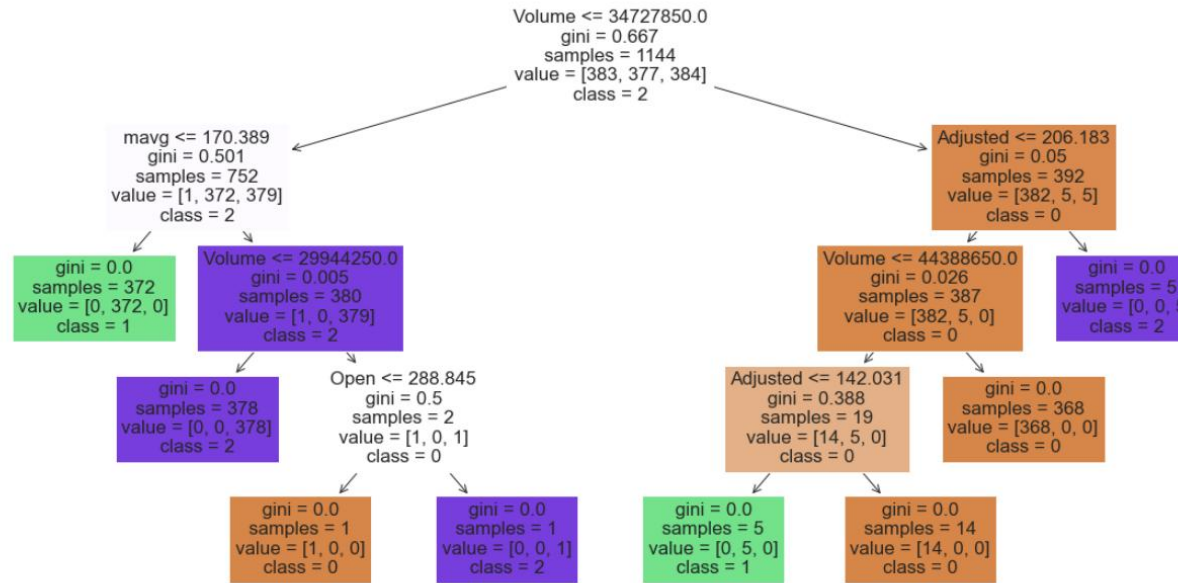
Volume <= 34727850.0
gini = 0.667
samples = 1144
value = [383, 377, 384]
class = 2

mavg <= 170.389
gini = 0.501
samples = 752
value = [1, 372, 379]
class = 2

Adjusted <= 206.183
gini = 0.05
samples = 392
value = [382, 5, 5]
class = 0

gini = 0.0
samples = 372
value = [0, 372, 0]
class = 1

Volume <= 29944250.0
gini = 0.005
samples = 380
value = [1, 0, 379]
class = 2

Volume <= 44388650.0
gini = 0.026
samples = 387
value = [382, 5, 0]
class = 0

gini = 0.0
samples = 5
value = [0, 0, 5
class = 2

gini = 0.0
samples = 378
value = [0, 0, 378]
class = 2

Open <= 288.845
gini = 0.5
samples = 2
value = [1, 0, 1]
class = 0

Adjusted <= 142.031
gini = 0.388
samples = 19
value = [14, 5, 0]
class = 0

gini = 0.0
samples = 368
value = [368, 0, 0]
class = 0

gini = 0.0
samples = 1
value = [1, 0, 0]
class = 0

gini = 0.0
samples = 1
value = [0, 0, 1]
class = 2

gini = 0.0
samples = 5
value = [0, 5, 0]
class = 1

gini = 0.0
samples = 14
value = [14, 0, 0]
class = 0